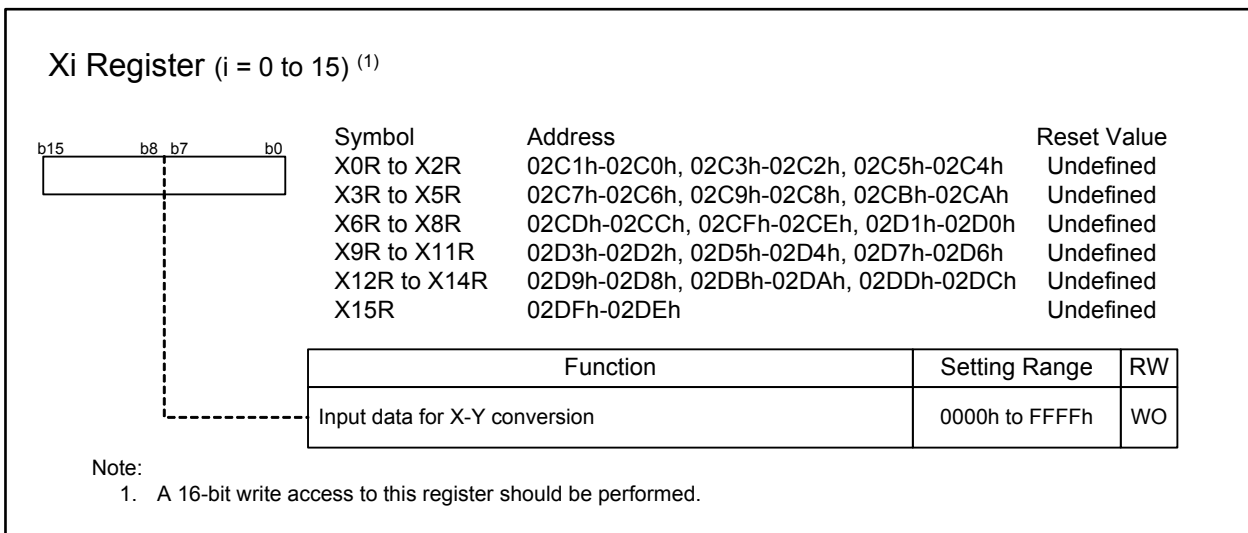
Xi Register (i = 0 to 15) $^{(1)}$

b15 b8 b7 b0

| Symbol | Address | Reset Value |
|---|---|---|
| X0R to X2R | 02C1h-02C0h, 02C3h-02C2h, 02C5h-02C4h | Undefined |
| X3R to X5R | 02C7h-02C6h, 02C9h-02C8h, 02CBh-02CAh | Undefined |
| X6R to X8R | 02CDh-02CCh, 02CFh-02CEh, 02D1h-02D0h | Undefined |
| X9R to X11R | 02D3h-02D2h, 02D5h-02D4h, 02D7h-02D6h | Undefined |
| X12R to X14R | 02D9h-02D8h, 02DBh-02DAh, 02DDh-02DCh | Undefined |
| X15R | 02DFh-02DEh | Undefined |

| Function | Setting Range | RW |
|---|---|---|
| Input data for X-Y conversion | 0000h to FFFFh | WO |

Note:
1. A 16-bit write access to this register should be performed.